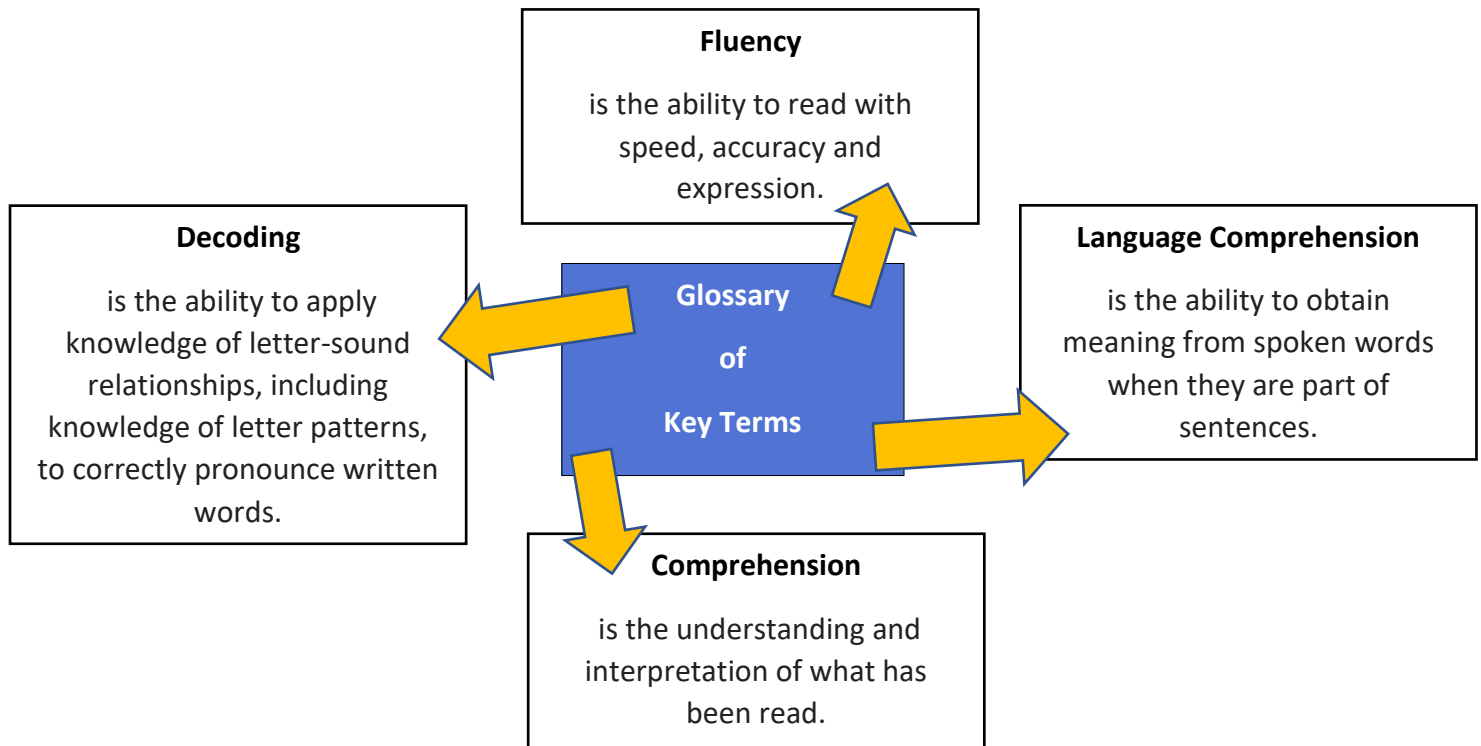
Fluency

is the ability to read with speed, accuracy and expression.

Decoding

is the ability to apply knowledge of letter-sound relationships, including knowledge of letter patterns, to correctly pronounce written words.

Glossary

of

Key Terms

Language Comprehension

is the ability to obtain meaning from spoken words when they are part of sentences.

Comprehension

is the understanding and interpretation of what has been read.